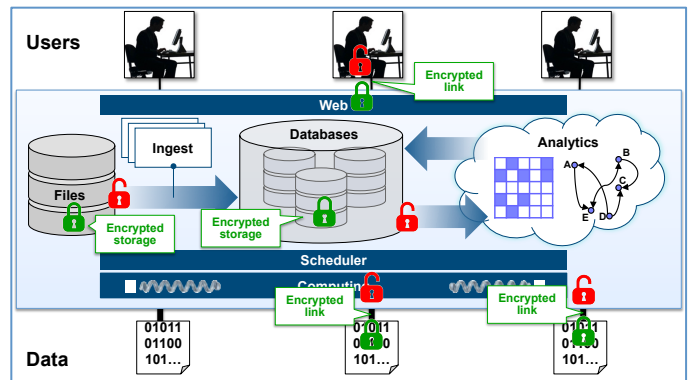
Users

Encrypted link

Web

Ingest

Databases

Analytics

Files

Encrypted storage

Encrypted storage

Scheduler

Computing

Encrypted link

Encrypted link

01011
01100
101…

01011
01100
101…

01011
01100
101…

Data